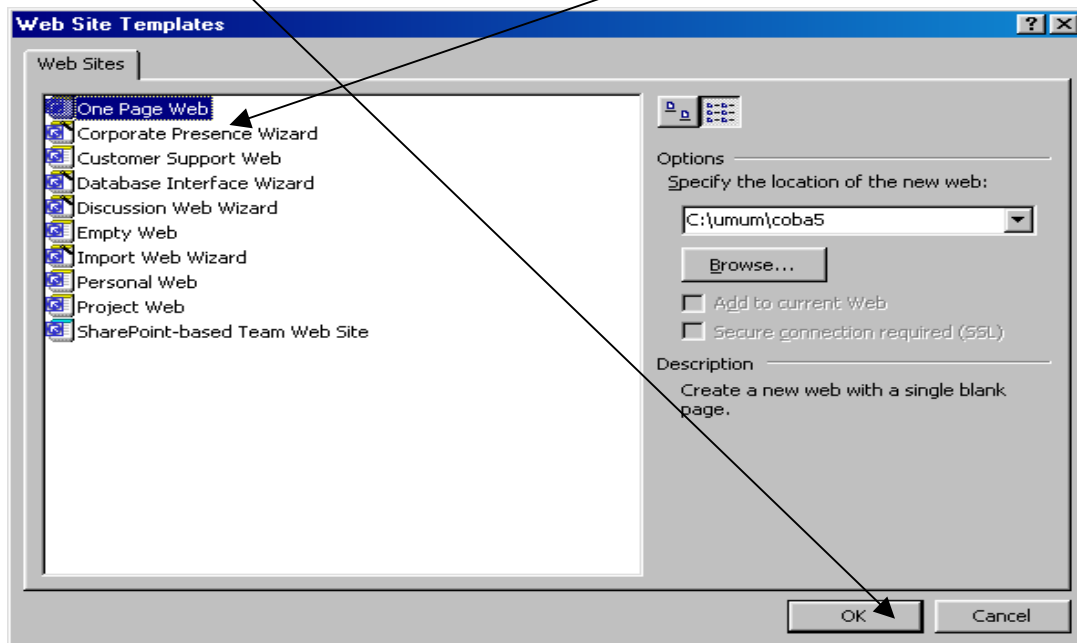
Web Site Templates

?

Web Sites

One Page Web
Corporate Presence Wizard
Customer Support Web
Database Interface Wizard
Discussion Web Wizard
Empty Web
Import Web Wizard
Personal Web
Project Web
SharePoint-based Team Web Site

Options

Specify the location of the new web:

C:\umum\coba5

Browse...

Add to current Web

Secure connection required (SSL)

Description

Create a new web with a single blank page.

OK

Cancel